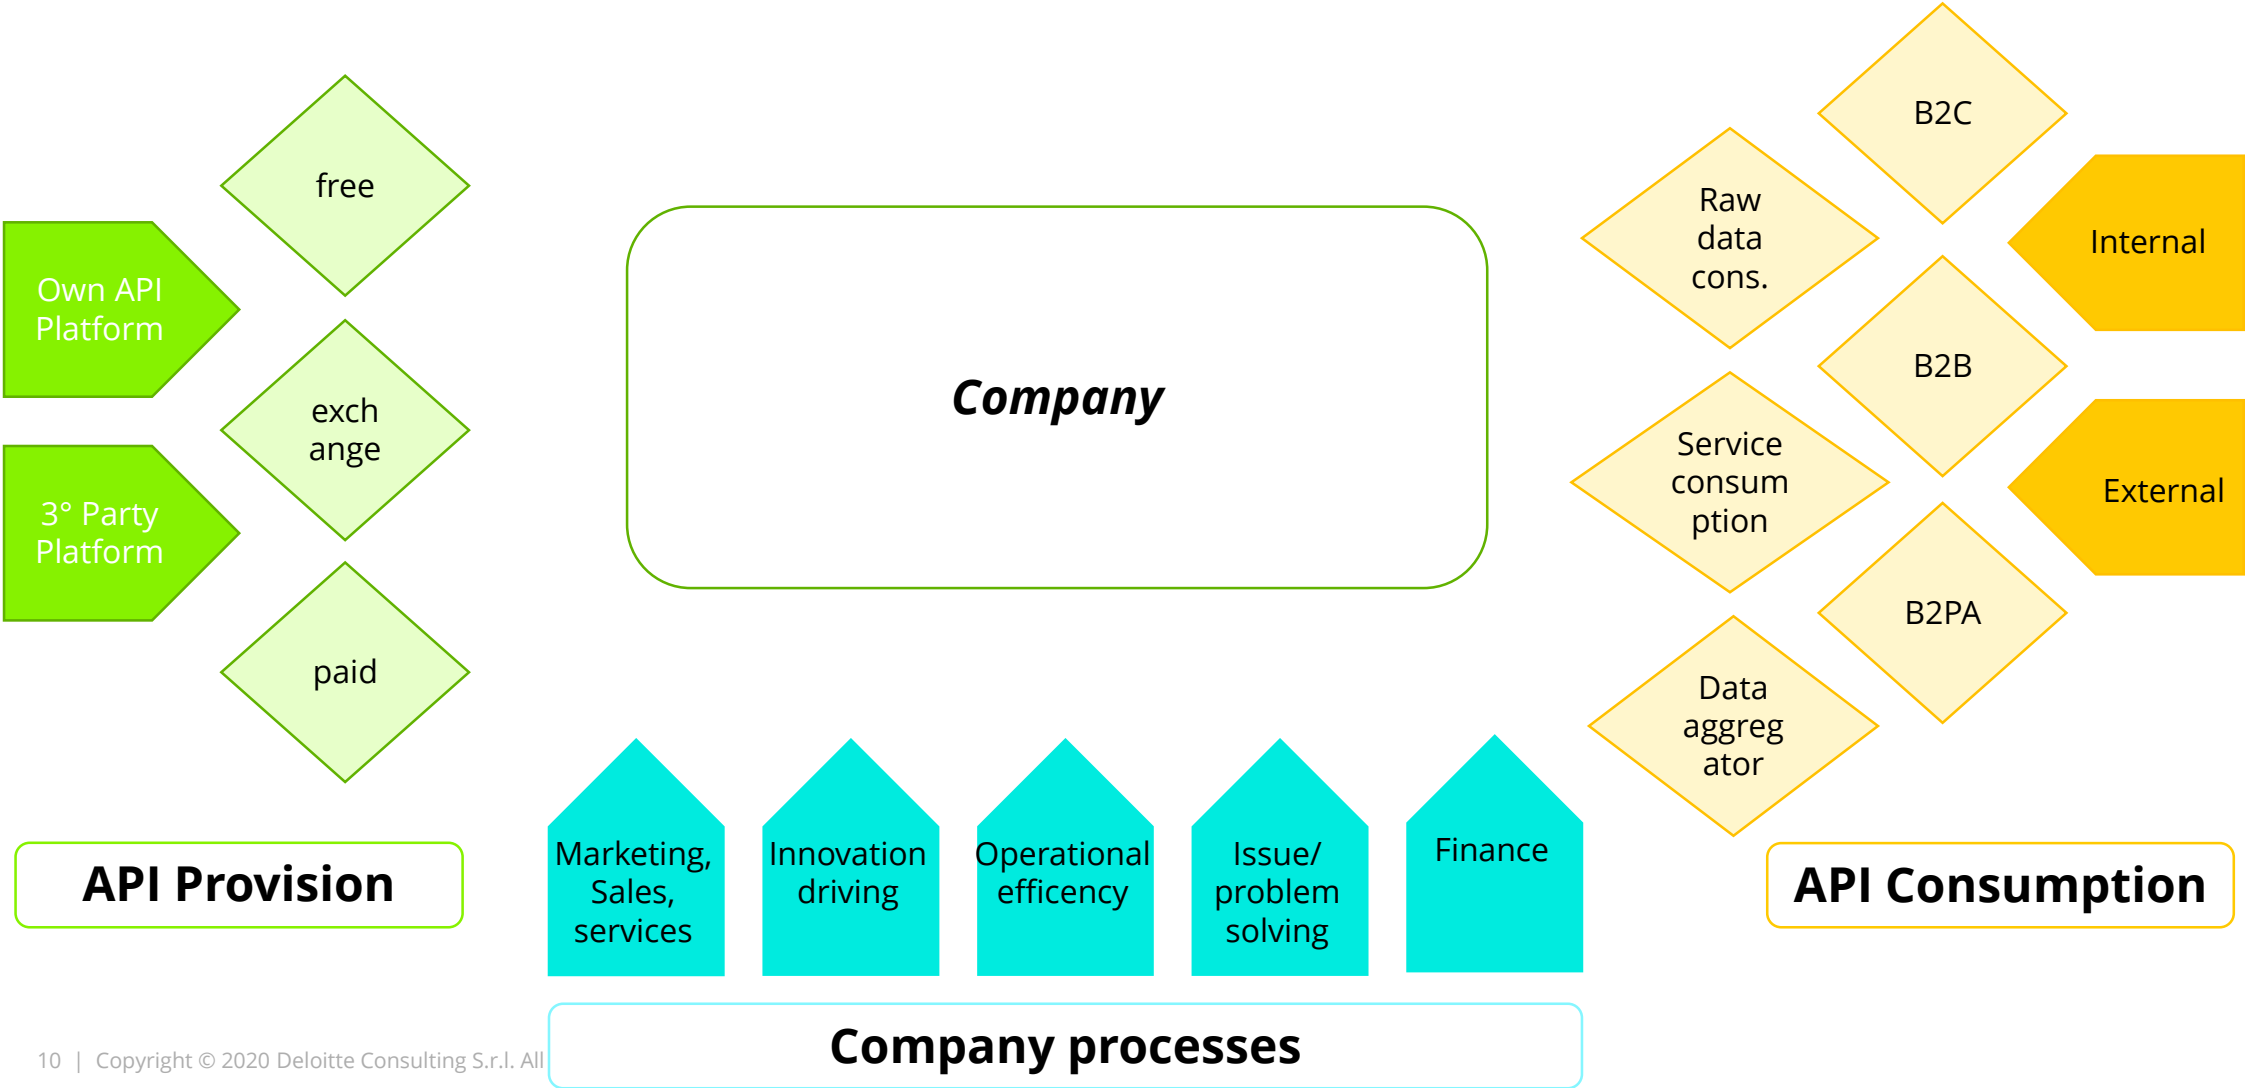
Own API Platform

3° Party Platform

free

exchange

paid

API Provision

Company

Marketing, Sales, services

Innovation driving

Operational efficency

Issue/ problem solving

Finance

Company processes

B2C

Raw data cons.

Internal

B2B

Service consumption

External

B2PA

Data aggregator

API Consumption

10 | Copyright © 2020 Deloitte Consulting S.r.l. All